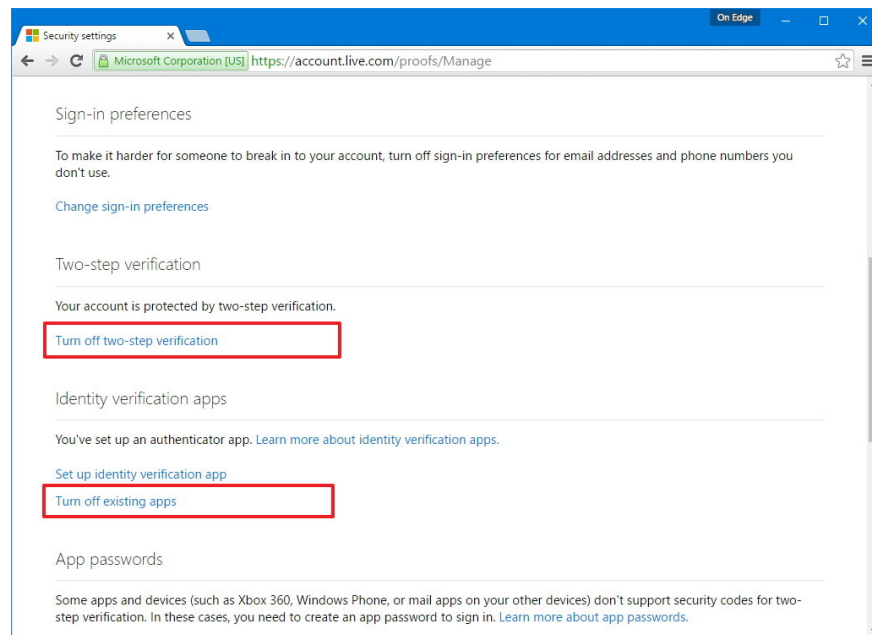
Security settings ×

On Edge

Microsoft Corporation [US] https://account.live.com/proofs/Manage

Sign-in preferences

To make it harder for someone to break in to your account, turn off sign-in preferences for email addresses and phone numbers you don't use.

Change sign-in preferences

Two-step verification

Your account is protected by two-step verification.

Turn off two-step verification

Identity verification apps

You've set up an authenticator app. Learn more about identity verification apps.

Set up identity verification app

Turn off existing apps

App passwords

Some apps and devices (such as Xbox 360, Windows Phone, or mail apps on your other devices) don't support security codes for two-step verification. In these cases, you need to create an app password to sign in. Learn more about app passwords.